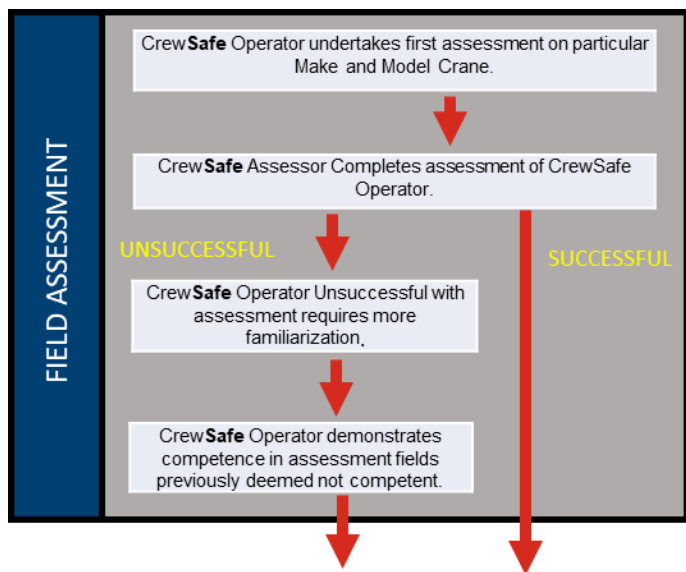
FIELD ASSESSMENT

CrewSafe Operator undertakes first assessment on particular Make and Model Crane.

CrewSafe Assessor Completes assessment of CrewSafe Operator.

UNSUCCESSFUL

SUCCESSFUL

CrewSafe Operator Unsuccessful with assessment requires more familiarization.

CrewSafe Operator demonstrates competence in assessment fields previously deemed not competent.